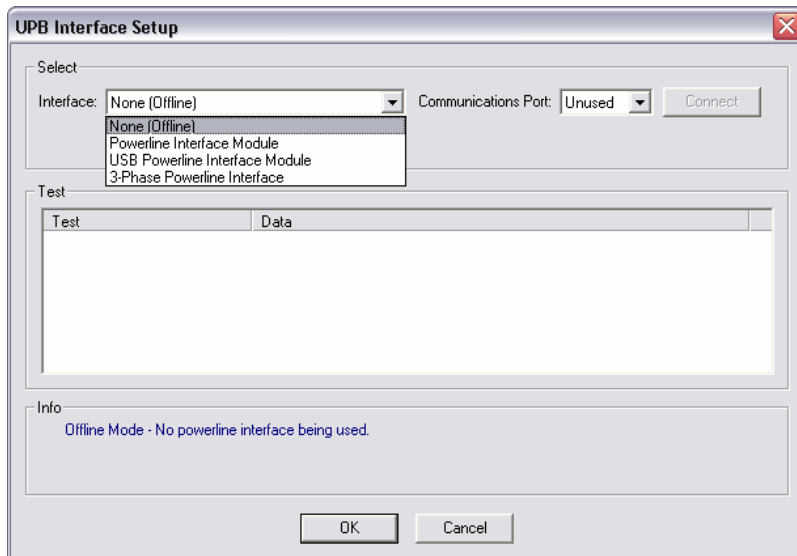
UPB Interface Setup

Select

Interface: None (Offline)

None (Offline)
Powerline Interface Module
USB Powerline Interface Module
3-Phase Powerline Interface

Communications Port: Unused

Connect

Test

| Test | Data |
|---|---|

Info

Offline Mode - No powerline interface being used.

OK

Cancel